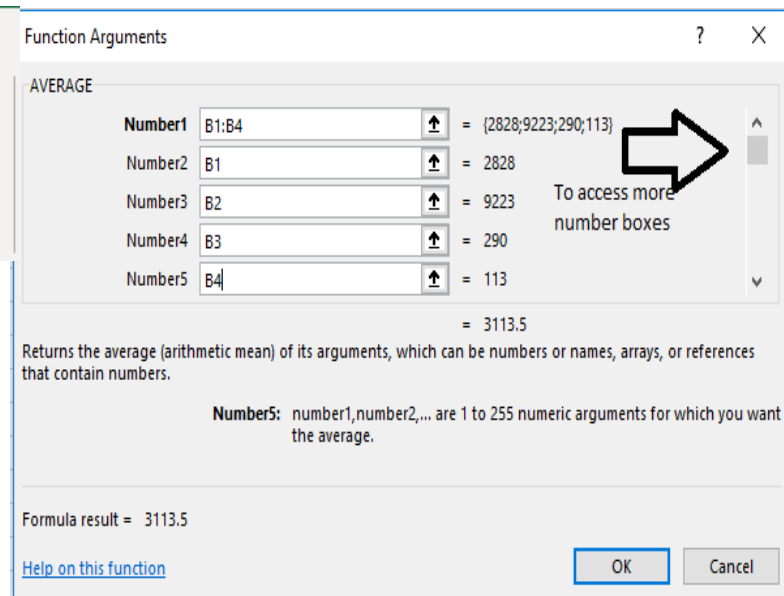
Function Arguments

?

X

AVERAGE

Number1 B1:B4 = {2828;9223;290;113}

Number2 B1 = 2828

Number3 B2 = 9223

Number4 B3 = 290

Number5 B4 = 113

To access more number boxes

= 3113.5

Returns the average (arithmetic mean) of its arguments, which can be numbers or names, arrays, or references that contain numbers.

Number5: number1,number2,... are 1 to 255 numeric arguments for which you want the average.

Formula result = 3113.5

Help on this function

OK

Cancel